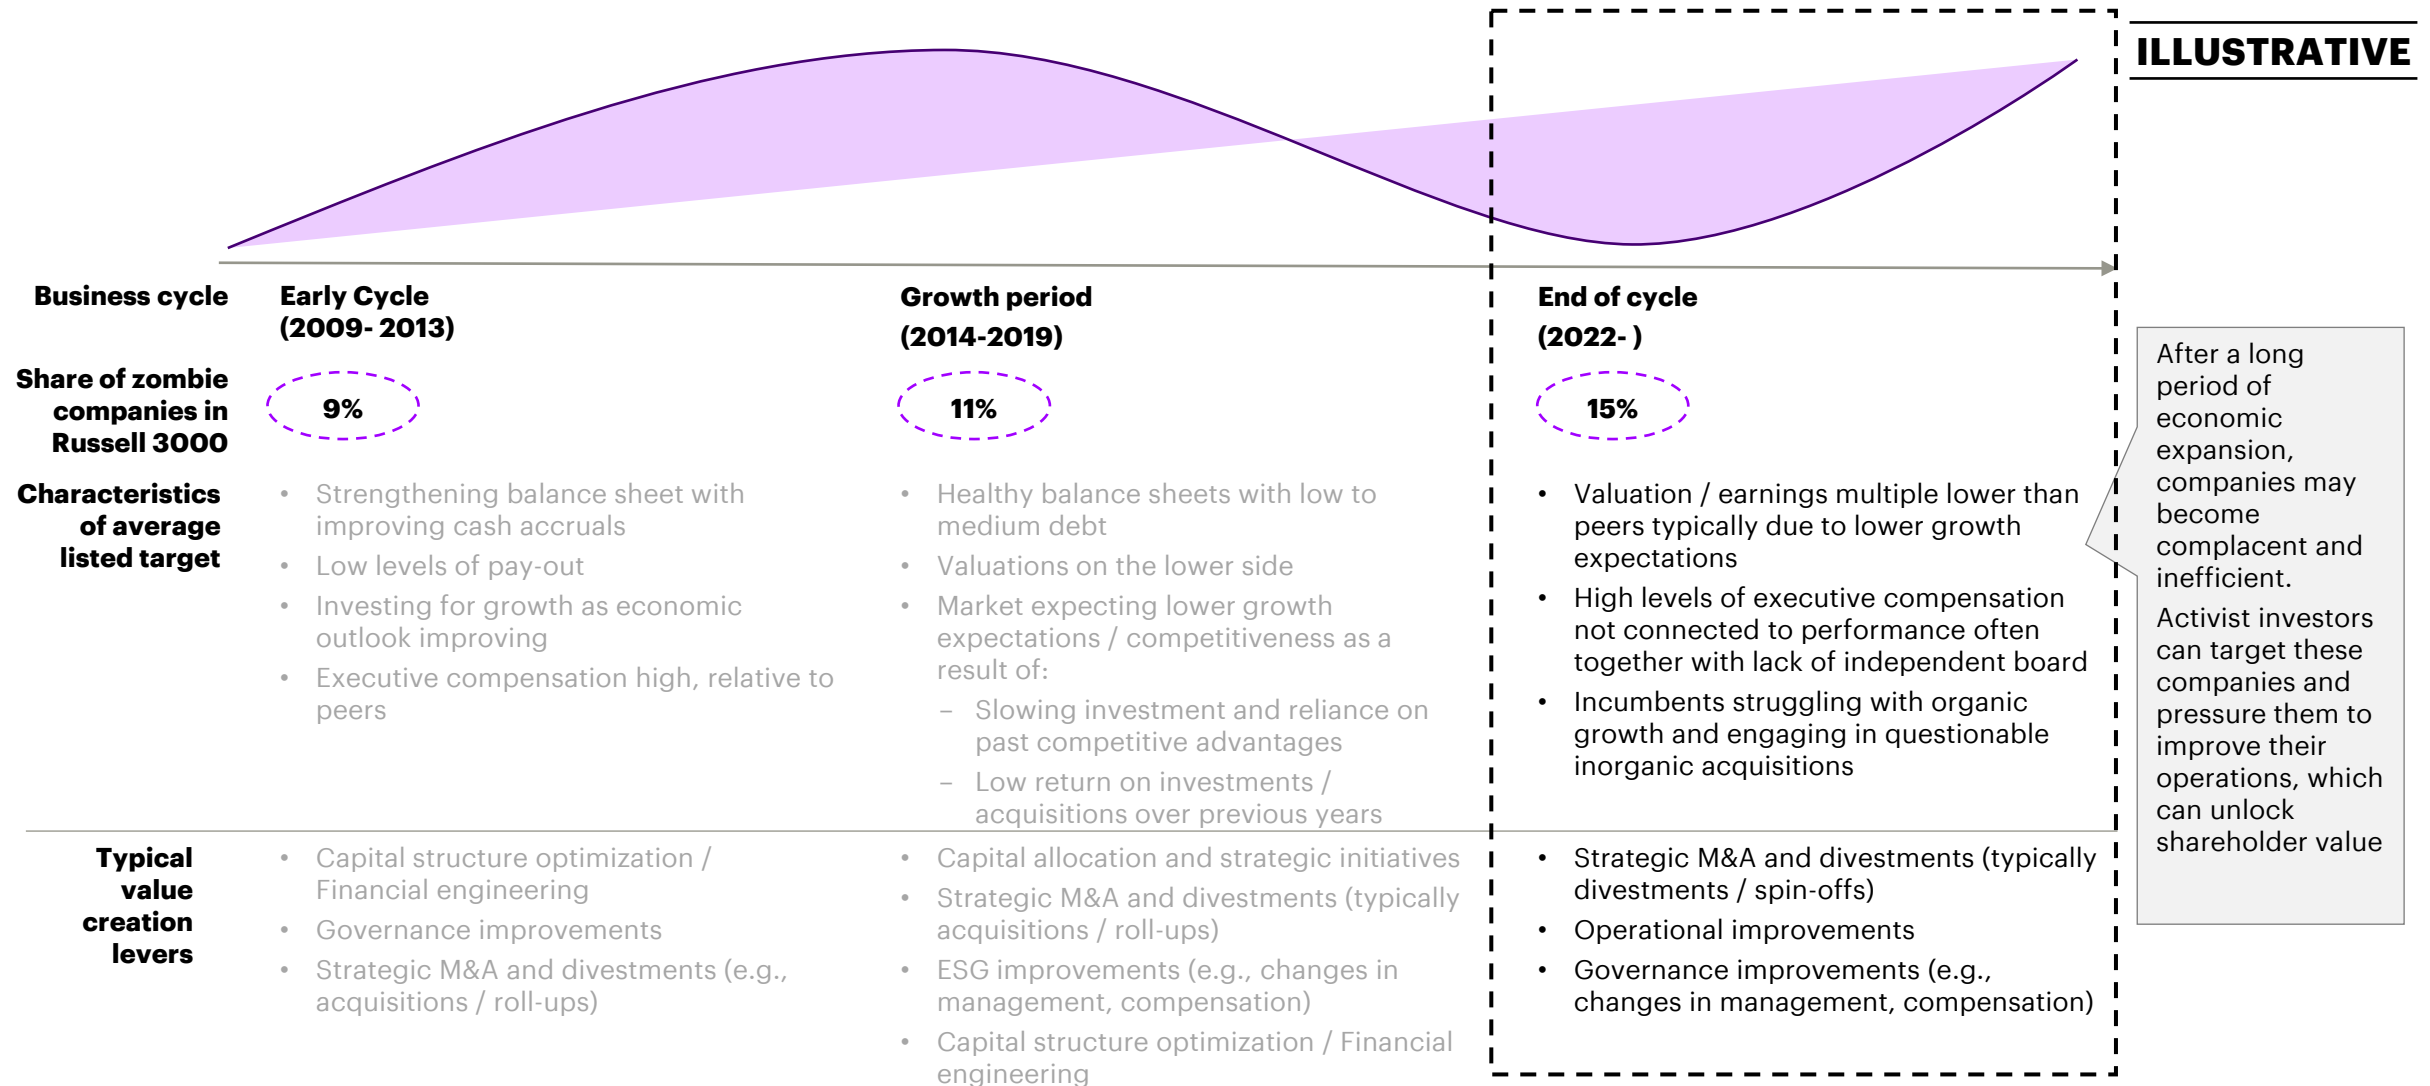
ILLUSTRATIVE

Business cycle

Early Cycle (2009- 2013)

Growth period (2014-2019)

End of cycle (2022- )

Share of zombie companies in Russell 3000

9%

11%

15%

Characteristics of average listed target

- Strengthening balance sheet with improving cash accruals
- Low levels of pay-out
- Investing for growth as economic outlook improving
- Executive compensation high, relative to peers

- Healthy balance sheets with low to medium debt
- Valuations on the lower side
- Market expecting lower growth expectations / competitiveness as a result of:
  – Slowing investment and reliance on past competitive advantages
  – Low return on investments / acquisitions over previous years

- Valuation / earnings multiple lower than peers typically due to lower growth expectations
- High levels of executive compensation not connected to performance often together with lack of independent board
- Incumbents struggling with organic growth and engaging in questionable inorganic acquisitions

Typical value creation levers

- Capital structure optimization / Financial engineering
- Governance improvements
- Strategic M&A and divestments (e.g., acquisitions / roll-ups)

- Capital allocation and strategic initiatives
- Strategic M&A and divestments (typically acquisitions / roll-ups)
- ESG improvements (e.g., changes in management, compensation)
- Capital structure optimization / Financial engineering

- Strategic M&A and divestments (typically divestments / spin-offs)
- Operational improvements
- Governance improvements (e.g., changes in management, compensation)

After a long period of economic expansion, companies may become complacent and inefficient.

Activist investors can target these companies and pressure them to improve their operations, which can unlock shareholder value